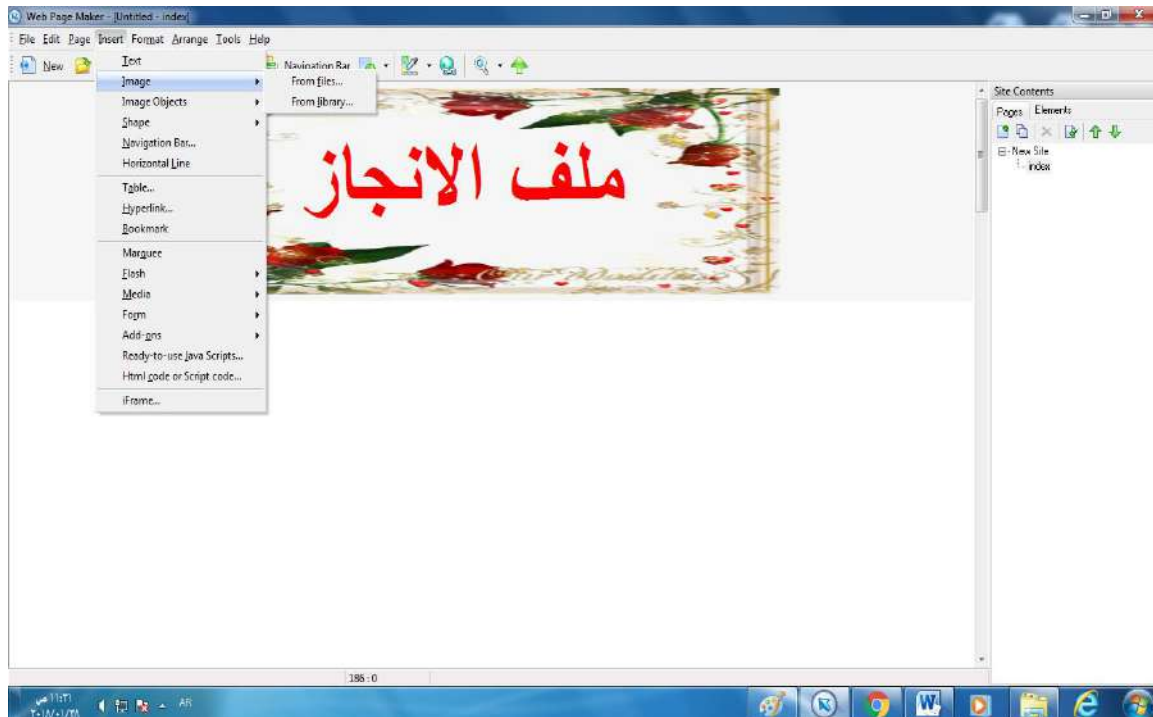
Web Page Maker - [Untitled - index]

File Edit Page Insert Format Arrange Tools Help

New

Navigation Bar

Text
Image
Image Objects
Shape
Navigation Bar...
Horizontal Line
Table...
Hyperlink...
Bookmark
Marquee
Flash
Media
Form
Add-ons
Ready-to-use Java Scripts...
Html code or Script code...
iFrame...

From files...
From library...

ملف الانجاز

Site Contents
Pages Elements
New Site
index

186 : 0

AR
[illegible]